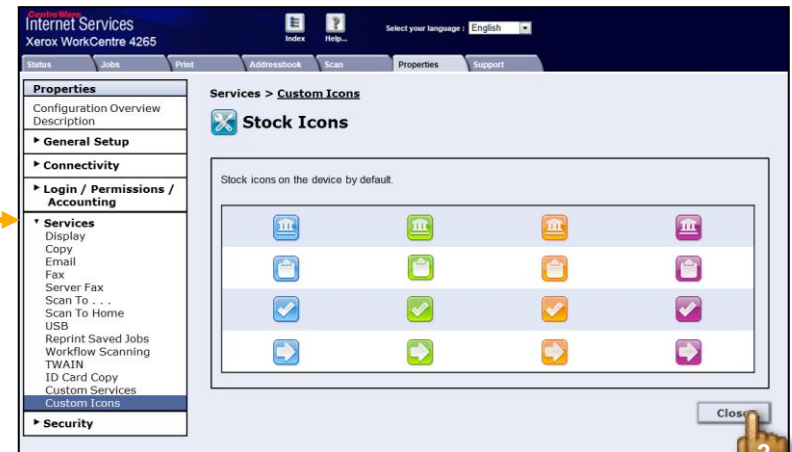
CentreWare
Internet Services
Xerox WorkCentre 4265

Index
Help...
Select your language : English

Status
Jobs
Print
Addressbook
Scan
Properties
Support

Properties
Configuration Overview
Description
General Setup
Connectivity
Login / Permissions / Accounting
Services
Display
Copy
Email
Fax
Server Fax
Scan To . . .
Scan To Home
USB
Reprint Saved Jobs
Workflow Scanning
TWAIN
ID Card Copy
Custom Services
Custom Icons
Security

Services > Custom Icons

Stock Icons

Stock icons on the device by default.

Close

2